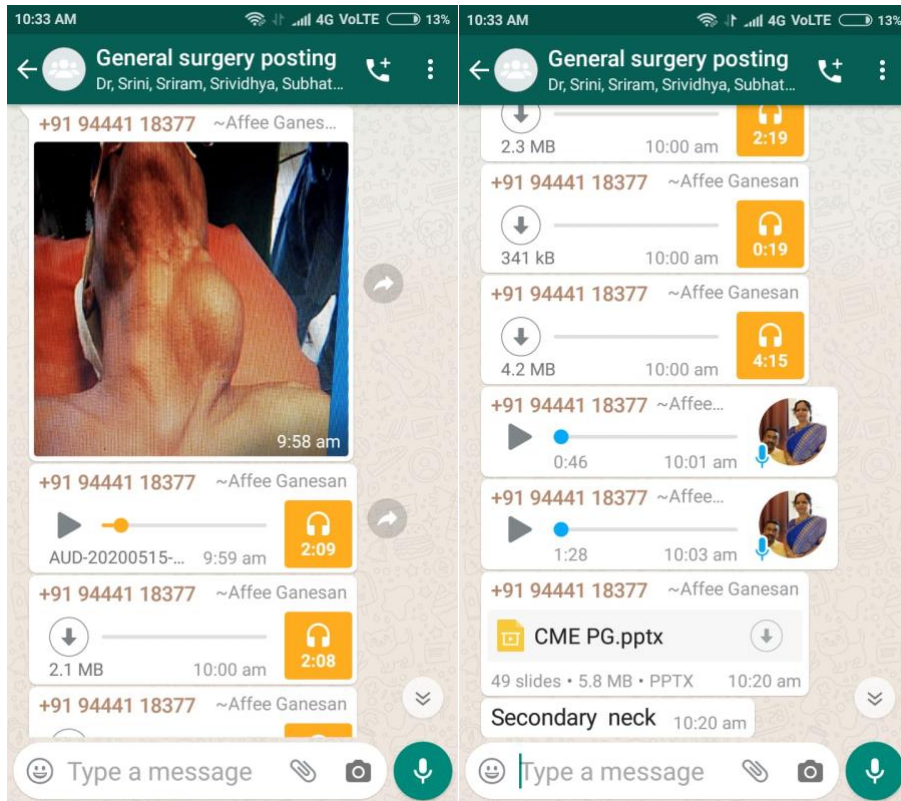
10:33 AM 4G VoLTE 13%

General surgery posting
Dr, Srini, Sriram, Srividhya, Subhat...

+91 94441 18377 ~Affee Ganes...

9:58 am

+91 94441 18377 ~Affee Ganesan

AUD-20200515-... 9:59 am 2:09

+91 94441 18377 ~Affee Ganesan

2.1 MB 10:00 am 2:08

+91 94441 18377 ~Affee Ganesan

Type a message

10:33 AM 4G VoLTE 13%

General surgery posting
Dr, Srini, Sriram, Srividhya, Subhat...

2.3 MB 10:00 am 2:19

+91 94441 18377 ~Affee Ganesan

341 kB 10:00 am 0:19

+91 94441 18377 ~Affee Ganesan

4.2 MB 10:00 am 4:15

+91 94441 18377 ~Affee...

0:46 10:01 am

+91 94441 18377 ~Affee...

1:28 10:03 am

+91 94441 18377 ~Affee Ganesan

CME PG.pptx

49 slides • 5.8 MB • PPTX 10:20 am

Secondary neck 10:20 am

Type a message